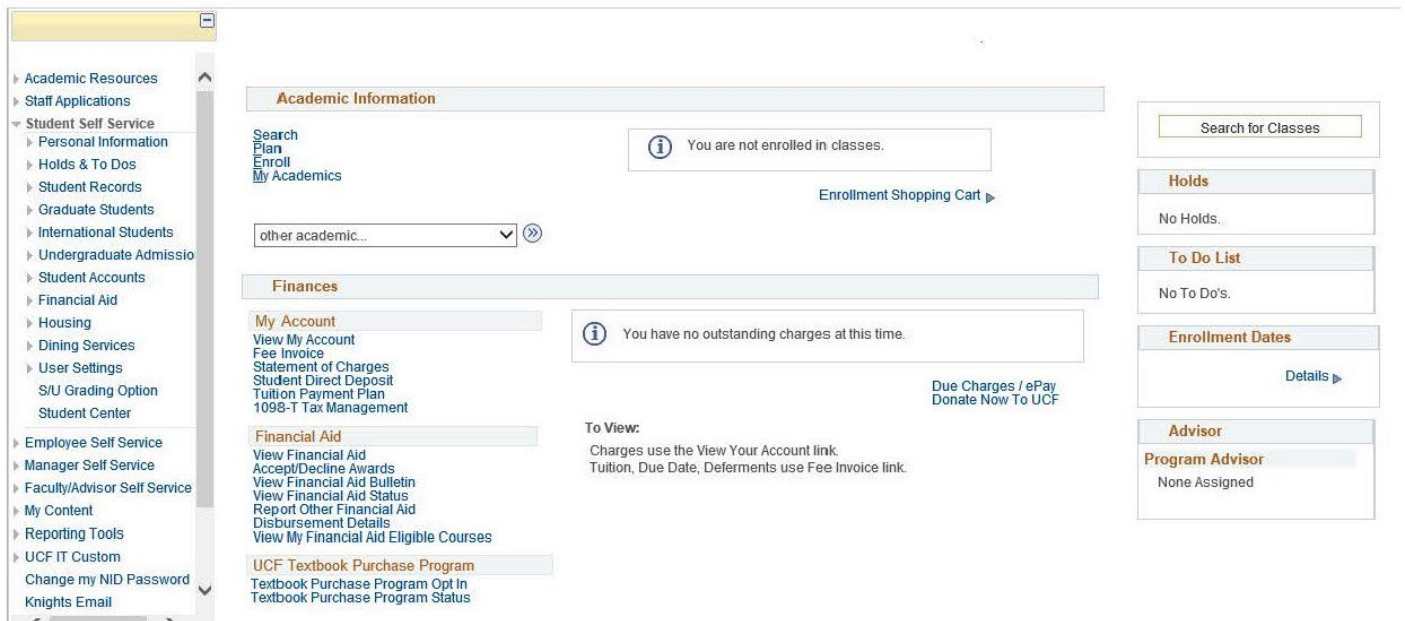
Academic Resources
Staff Applications
Student Self Service
Personal Information
Holds & To Dos
Student Records
Graduate Students
International Students
Undergraduate Admissio
Student Accounts
Financial Aid
Housing
Dining Services
User Settings
S/U Grading Option
Student Center
Employee Self Service
Manager Self Service
Faculty/Advisor Self Service
My Content
Reporting Tools
UCF IT Custom
Change my NID Password
Knights Email

Academic Information

Search
Plan
Enroll
My Academics

You are not enrolled in classes.

Enrollment Shopping Cart

other academic...

Finances

My Account
View My Account
Fee Invoice
Statement of Charges
Student Direct Deposit
Tuition Payment Plan
1098-T Tax Management

You have no outstanding charges at this time.

Due Charges / ePay
Donate Now To UCF

To View:
Charges use the View Your Account link.
Tuition, Due Date, Deferments use Fee Invoice link.

Financial Aid
View Financial Aid
Accept/Decline Awards
View Financial Aid Bulletin
View Financial Aid Status
Report Other Financial Aid
Disbursement Details
View My Financial Aid Eligible Courses

UCF Textbook Purchase Program
Textbook Purchase Program Opt In
Textbook Purchase Program Status

Search for Classes

Holds
No Holds.

To Do List
No To Do's.

Enrollment Dates
Details

Advisor
Program Advisor
None Assigned